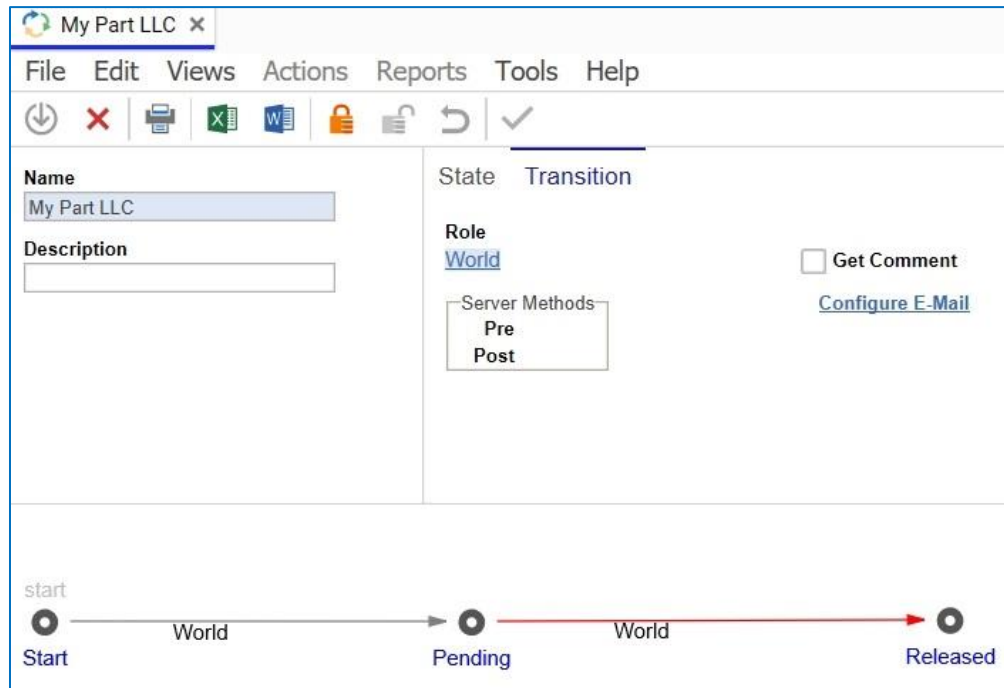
My Part LLC ×

File Edit Views Actions Reports Tools Help

Name
My Part LLC
Description

State Transition

Role
World

Get Comment

Server Methods
Pre
Post

Configure E-Mail

start
World
World
Start
Pending
Released